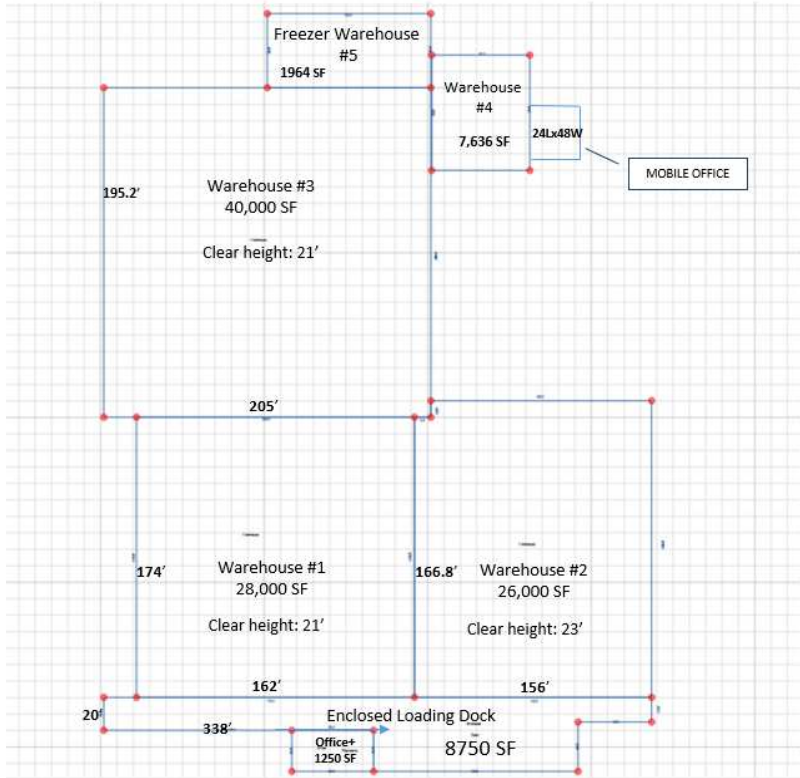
Freezer Warehouse
#5
1964 SF

Warehouse
#4
7,636 SF

24Lx48W

MOBILE OFFICE

195.2′

Warehouse #3
40,000 SF

Clear height: 21′

205′

174′

Warehouse #1
28,000 SF

Clear height: 21′

166.8′

Warehouse #2
26,000 SF

Clear height: 23′

162′

156′

20′

338′

Enclosed Loading Dock

Office+
1250 SF

8750 SF